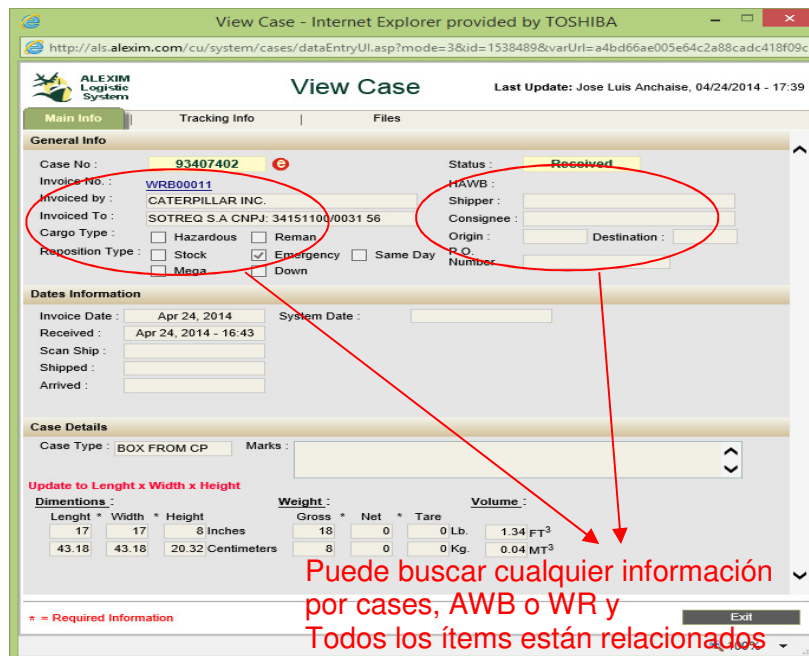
View Case - Internet Explorer provided by TOSHIBA

http://als.alexim.com/cu/system/cases/dataEntryUI.asp?mode=3&id=1538489&varUrl=a4bd66ae005e64c2a88cadc418f09c

ALEXIM Logistic System

View Case

Last Update: Jose Luis Anchaise, 04/24/2014 - 17:39

Main Info | Tracking Info | Files

General Info

Case No : 93407402

Invoice No. : WRB00011

Invoiced by : CATERPILLAR INC.

Invoiced To : SOTREQ S.A CNPJ: 34151100/0031 56

Cargo Type : Hazardous Reman

Reposition Type : Stock Emergency Same Day Mega Down

Status : Received

HAWB :

Shipper :

Consignee :

Origin : Destination :

P.O. Number

Dates Information

Invoice Date : Apr 24, 2014

System Date :

Received : Apr 24, 2014 - 16:43

Scan Ship :

Shipped :

Arrived :

Case Details

Case Type : BOX FROM CP

Marks :

Update to Lenght x Width x Height

Dimentions :

Weight :

Volume :

| Lenght * | Width * | Height | | Gross * | Net * | Tare | | | |
|---|---|---|---|---|---|---|---|---|---|
| 17 | 17 | 8 | Inches | 18 | 0 | 0 | Lb. | 1.34 | $FT^3$ |
| 43.18 | 43.18 | 20.32 | Centimeters | 8 | 0 | 0 | Kg. | 0.04 | $MT^3$ |

Puede buscar cualquier información por cases, AWB o WR y
Todos los ítems están relacionados

* = Required Information

Exit